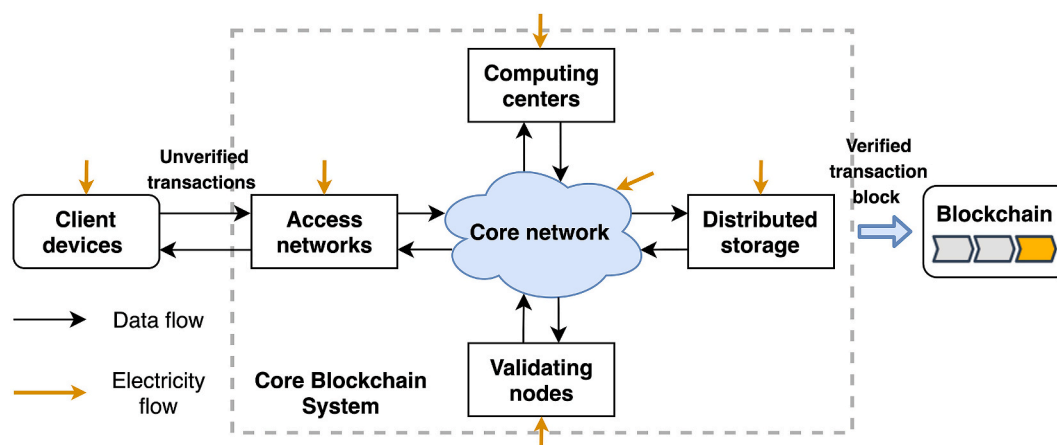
Computing centers

Unverified transactions

Client devices

Access networks

Core network

Distributed storage

Verified transaction block

Blockchain

Validating nodes

Data flow

Electricity flow

Core Blockchain System